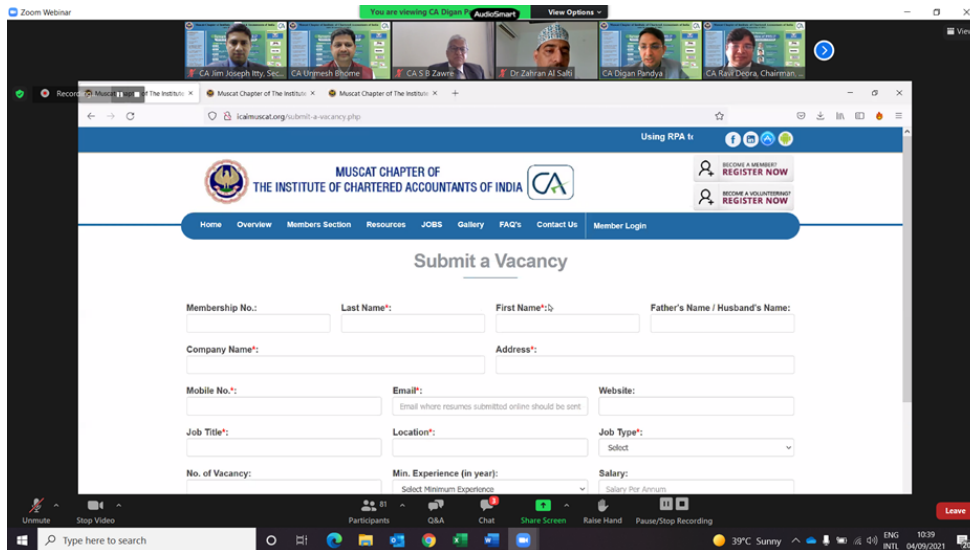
Zoom Webinar

You are viewing CA Digan P AudioSmart View Options

CA Jim Joseph Itty, Sec... CA Unmesh Bhome CA S B Zawre Dr Zahran Al Salti CA Digan Pandya CA Ravi Deora, Chairman...

View

Recordi Muscat Chapter of The Institute Muscat Chapter of The Institute Muscat Chapter of The Institute

icaimuscat.org/submit-a-vacancy.php

Using RPA t

MUSCAT CHAPTER OF
THE INSTITUTE OF CHARTERED ACCOUNTANTS OF INDIA

BECOME A MEMBER? REGISTER NOW
BECOME A VOLUNTEERING? REGISTER NOW

Home Overview Members Section Resources JOBS Gallery FAQ's Contact Us Member Login

Submit a Vacancy

Membership No.: Last Name*: First Name*: Father's Name / Husband's Name:

Company Name*: Address*:

Mobile No.*: Email*: Website:

Email where resumes submitted online should be sent

Job Title*: Location*: Job Type*:

Select

No. of Vacancy: Min. Experience (in year): Salary:

Select Minimum Experience Salary Per Annum

Unmute Stop Video Participants 81 Q&A Chat 3 Share Screen Raise Hand Pause/Stop Recording Leave

Type here to search

39°C Sunny ENG INTL 10:39 04/09/2021